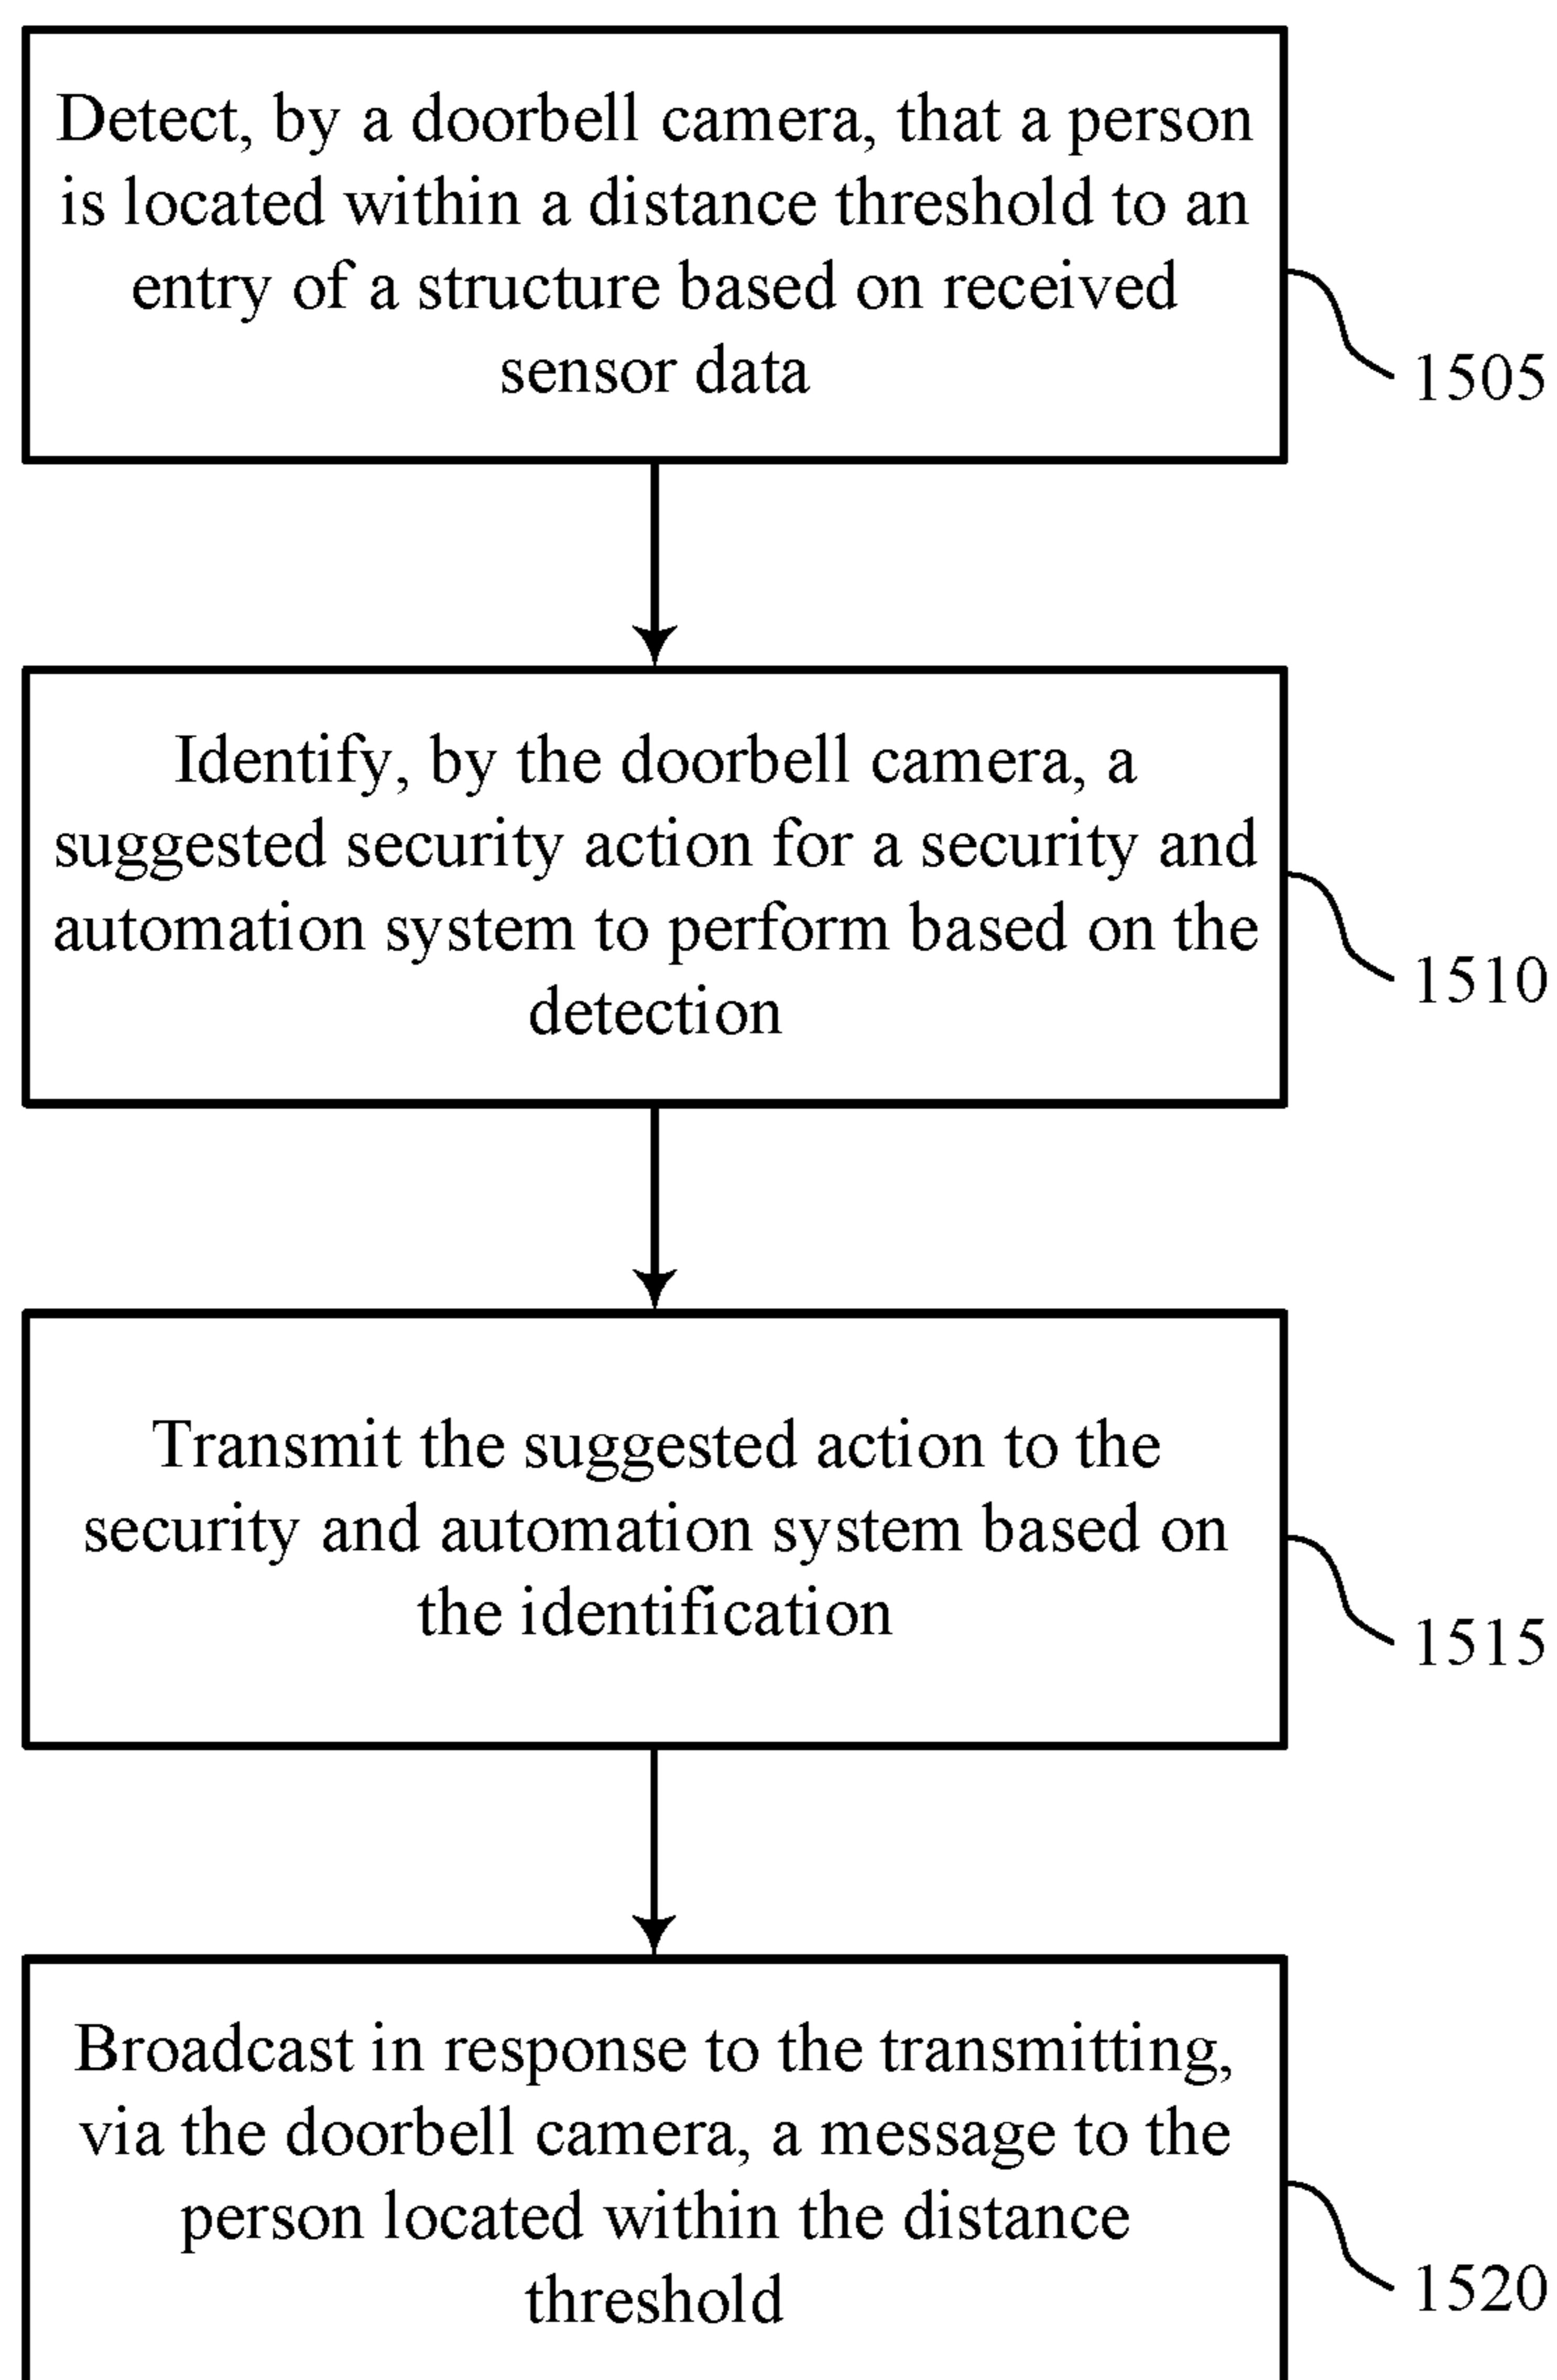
Detect, by a doorbell camera, that a person is located within a distance threshold to an entry of a structure based on received sensor data

1505

Identify, by the doorbell camera, a suggested security action for a security and automation system to perform based on the detection

1510

Transmit the suggested action to the security and automation system based on the identification

1515

Broadcast in response to the transmitting, via the doorbell camera, a message to the person located within the distance threshold

1520